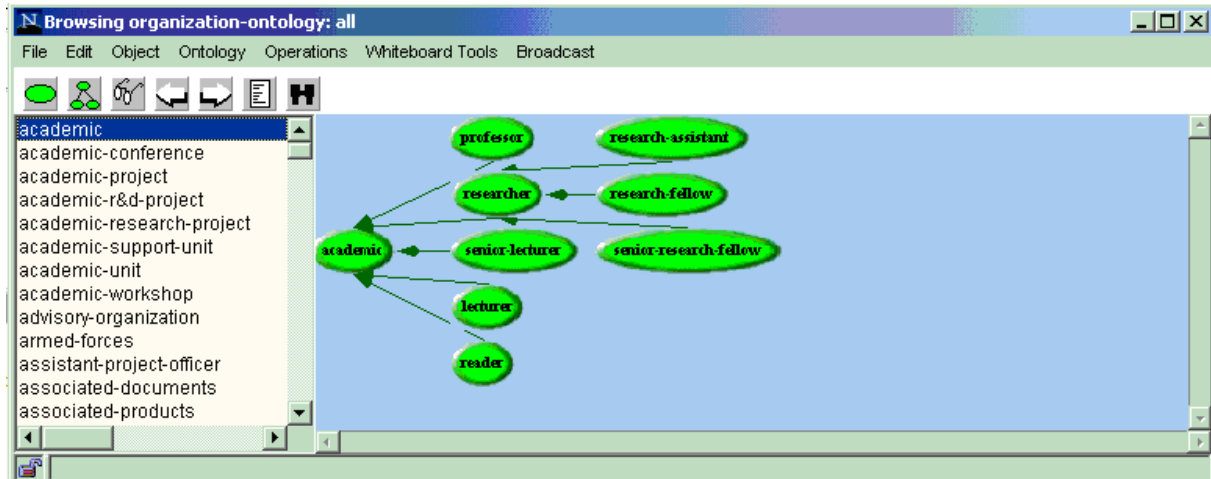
N Browsing organization-ontology: all

File Edit Object Ontology Operations Whiteboard Tools Broadcast

academic
academic-conference
academic-project
academic-r&d-project
academic-research-project
academic-support-unit
academic-unit
academic-workshop
advisory-organization
armed-forces
assistant-project-officer
associated-documents
associated-products

professor
research-assistant
researcher
research-fellow
academic
senior-lecturer
senior-research-fellow
lecturer
reader